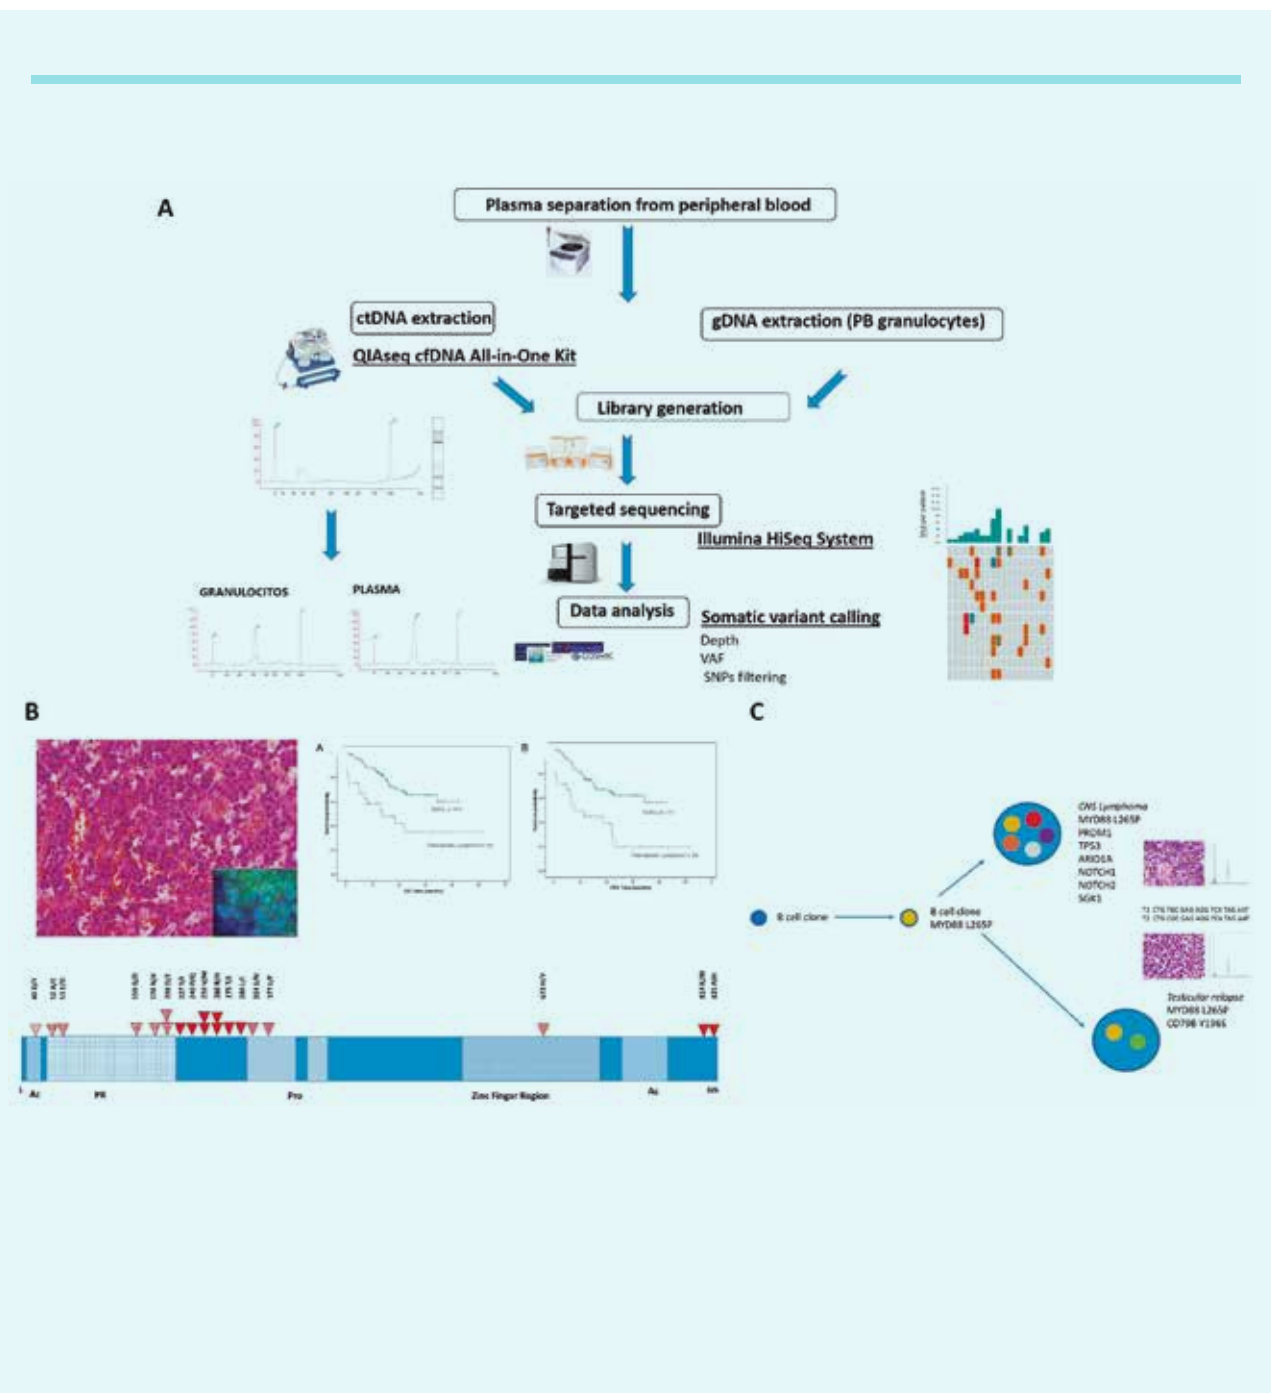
A

Plasma separation from peripheral blood

ctDNA extraction

QIAseq cfDNA All-in-One Kit

gDNA extraction (PB granulocytes)

Library generation

Targeted sequencing

Illumina HiSeq System

Data analysis

Somatic variant calling

Depth

VAF

SNPs filtering

GRANULOCITOS

PLASMA

B

A

B

C

CNS Lymphoma
MYD88 L265P
PRDM1
TP53
ARID1A
NOTCH1
NOTCH2
SGK1

B cell clone

B cell clone
MYD88 L265P

Testicular relapse
MYD88 L265P
CD79B Y196S

Ac

PR

Pro

Zinc Finger Region

Ac